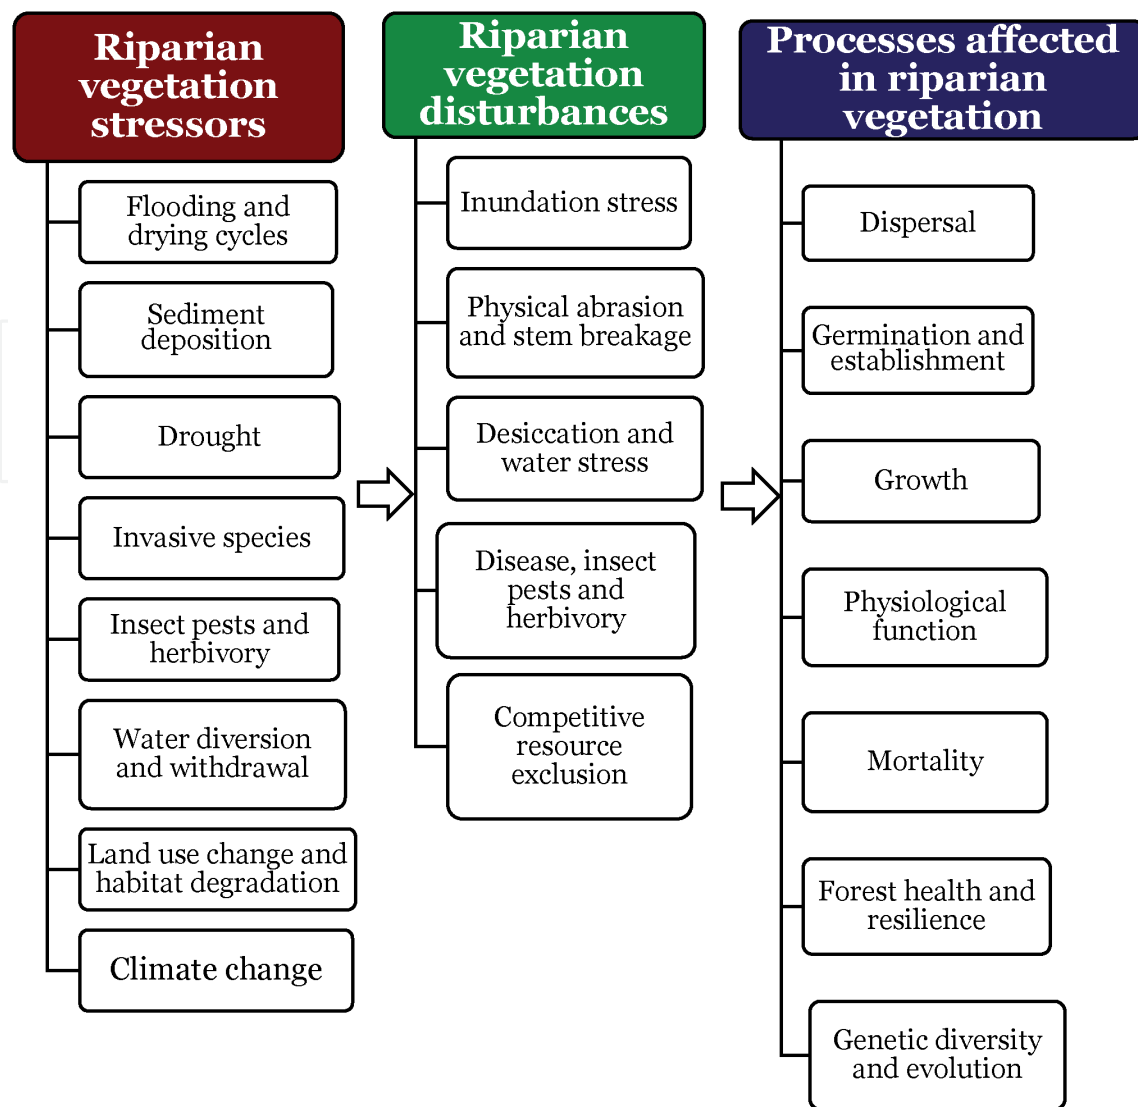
Riparian vegetation stressors

Flooding and drying cycles

Sediment deposition

Drought

Invasive species

Insect pests and herbivory

Water diversion and withdrawal

Land use change and habitat degradation

Climate change

Riparian vegetation disturbances

Inundation stress

Physical abrasion and stem breakage

Desiccation and water stress

Disease, insect pests and herbivory

Competitive resource exclusion

Processes affected in riparian vegetation

Dispersal

Germination and establishment

Growth

Physiological function

Mortality

Forest health and resilience

Genetic diversity and evolution